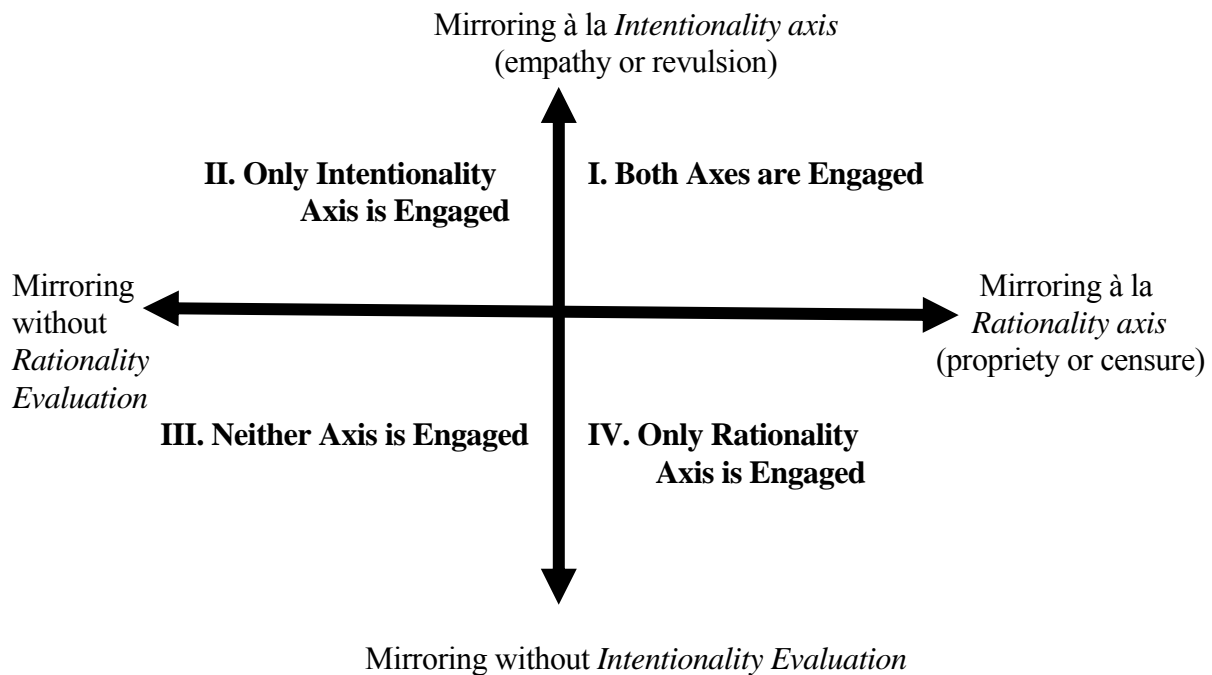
Mirroring à la Intentionality axis
(empathy or revulsion)

II. Only Intentionality Axis is Engaged

I. Both Axes are Engaged

Mirroring without Rationality Evaluation

Mirroring à la Rationality axis
(propriety or censure)

III. Neither Axis is Engaged

IV. Only Rationality Axis is Engaged

Mirroring without Intentionality Evaluation